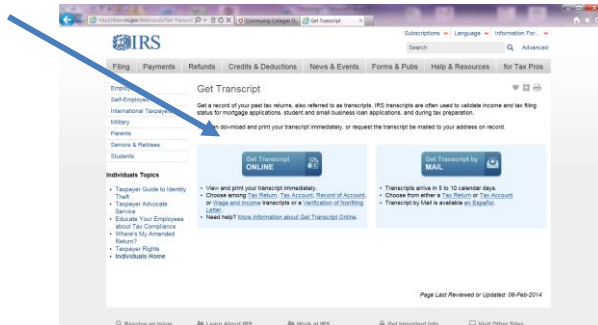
http://www.irs.gov/Individuals/Get-Transcri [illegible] Community College (L... Get Transcript

Subscriptions Language Information For...

IRS

Search Advanced

Filing Payments Refunds Credits & Deductions News & Events Forms & Pubs Help & Resources for Tax Pros

Employ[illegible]
Self-Employed
International Taxpayers
Military
Parents
Seniors & Retirees
Students

Individuals Topics
• Taxpayer Guide to Identity Theft
• Taxpayer Advocate Service
• Educate Your Employees about Tax Compliance
• Where's My Amended Return?
• Taxpayer Rights
• Individuals Home

Get Transcript

Get a record of your past tax returns, also referred to as transcripts. IRS transcripts are often used to validate income and tax filing status for mortgage applications, student and small business loan applications, and during tax preparation.

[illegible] can download and print your transcript immediately, or request the transcript be mailed to your address on record.

Get Transcript ONLINE

• View and print your transcript immediately.
• Choose among Tax Return, Tax Account, Record of Account, or Wage and Income transcripts or a Verification of Nonfiling Letter.
• Need help? More information about Get Transcript Online.

Get Transcript by MAIL

• Transcripts arrive in 5 to 10 calendar days.
• Choose from either a Tax Return or Tax Account.
• Transcript by Mail is available en Español.

Page Last Reviewed or Updated: 06-Feb-2014

Resolve an Issue Learn About IRS Work at IRS Get Important Info Visit Other Sites